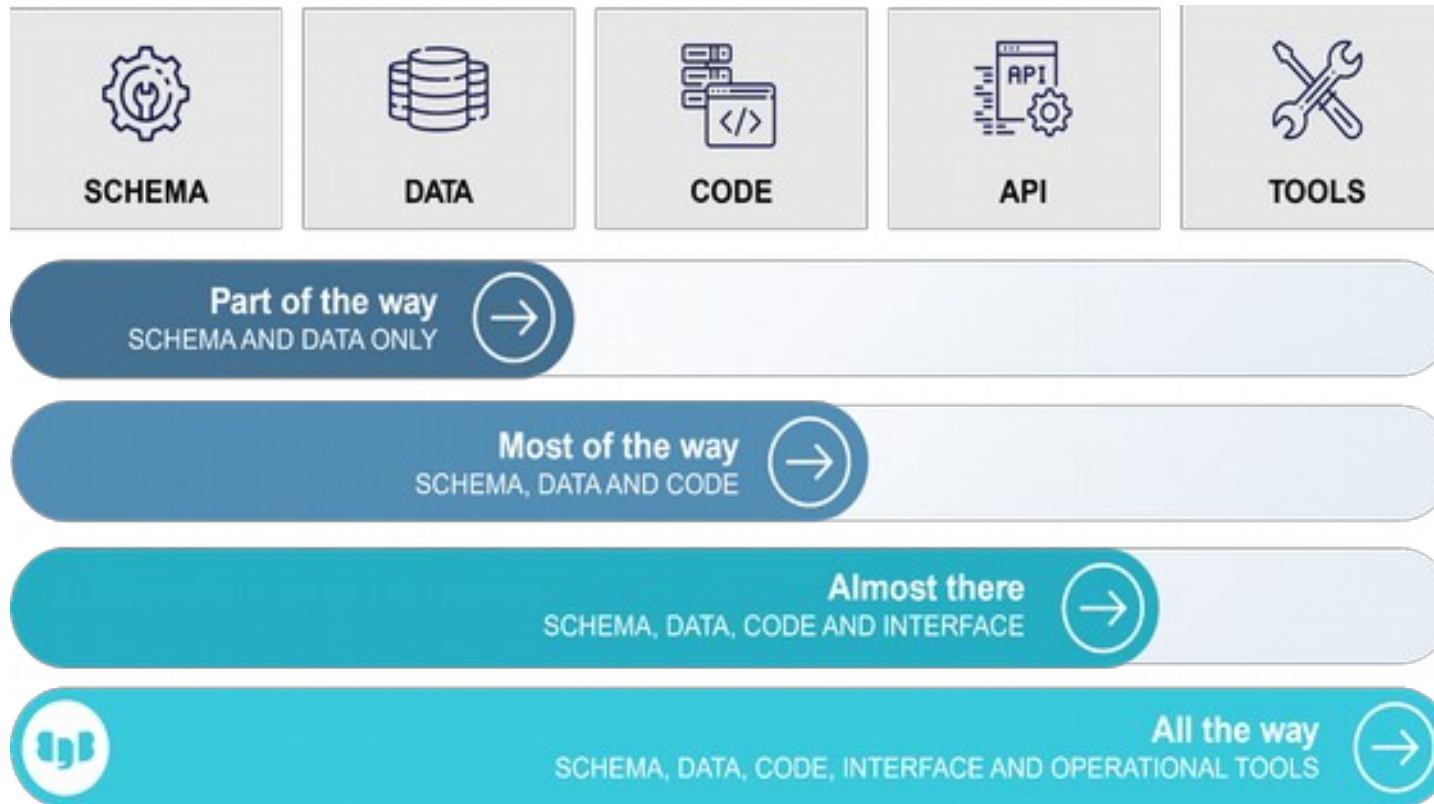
SCHEMA

DATA

CODE

API

TOOLS

Part of the way
SCHEMA AND DATA ONLY

Most of the way
SCHEMA, DATA AND CODE

Almost there
SCHEMA, DATA, CODE AND INTERFACE

All the way
SCHEMA, DATA, CODE, INTERFACE AND OPERATIONAL TOOLS